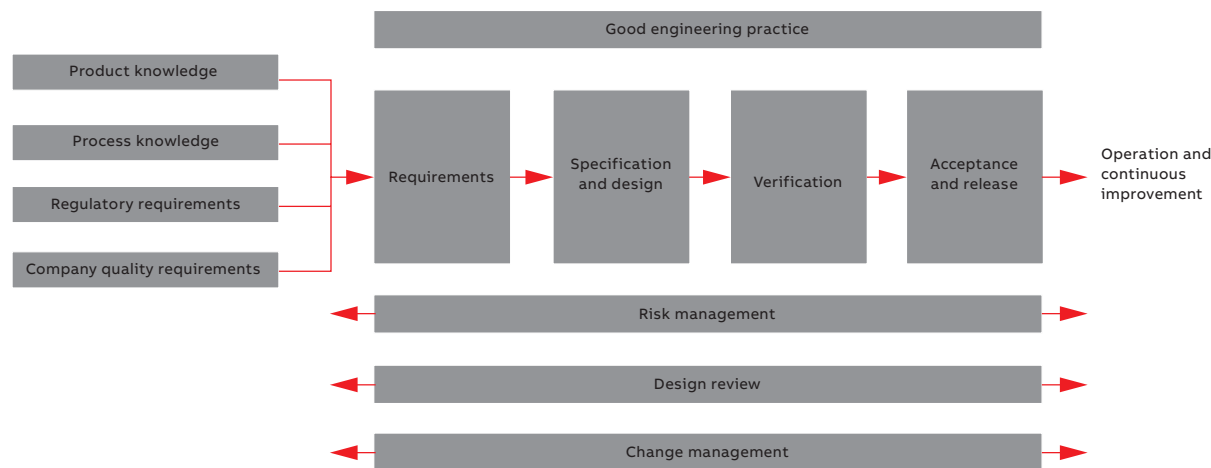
Good engineering practice

Product knowledge

Process knowledge

Regulatory requirements

Company quality requirements

Requirements

Specification and design

Verification

Acceptance and release

Operation and continuous improvement

Risk management

Design review

Change management